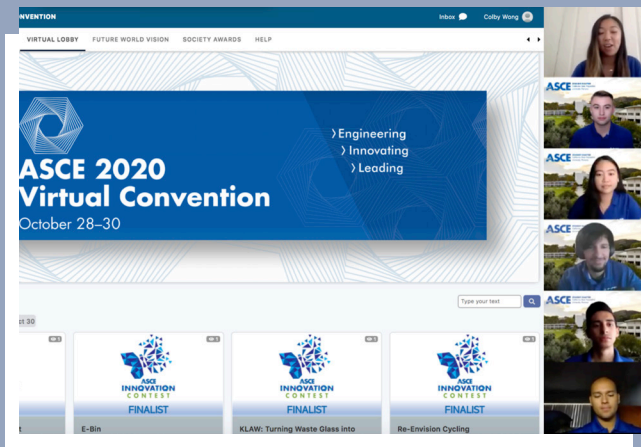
NVENTION

Inbox

Colby Wong

VIRTUAL LOBBY

FUTURE WORLD VISION

SOCIETY AWARDS

HELP

ASCE 2020 Virtual Convention

October 28–30

› Engineering

› Innovating

› Leading

Type your text

ct 30

ASCE INNOVATION CONTEST

FINALIST

E-Bin

ASCE INNOVATION CONTEST

FINALIST

KLAW: Turning Waste Glass into

ASCE INNOVATION CONTEST

FINALIST

Re-Envision Cycling

ASCE

ASCE

ASCE